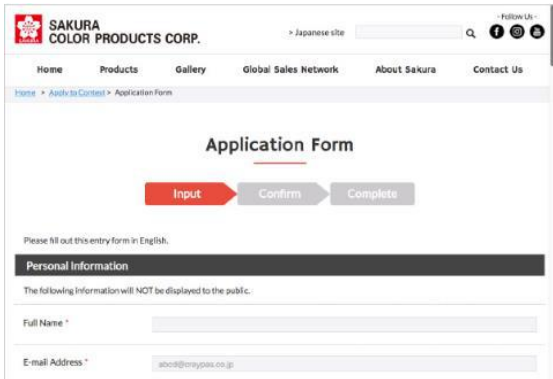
SAKURA
COLOR PRODUCTS CORP.

> Japanese site

- Follow Us -

Home
Products
Gallery
Global Sales Network
About Sakura
Contact Us

Home > Apply to Contest > Application Form

Application Form

Input
Confirm
Complete

Please fill out this entry form in English.

Personal Information

The following information will NOT be displayed to the public.

Full Name *

E-mail Address *
abcd@craypas.co.jp